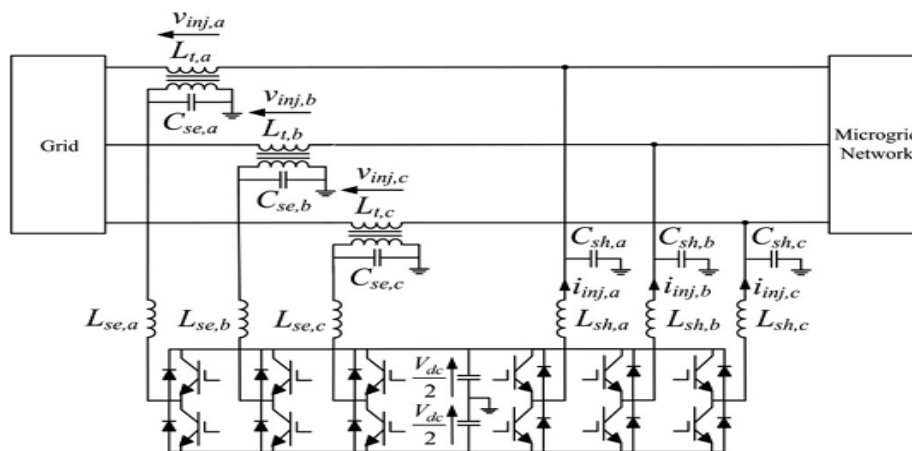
$v_{inj,a}$
$L_{t,a}$
$v_{inj,b}$
$C_{se,a}$
$L_{t,b}$
Grid
Microgrid
Network
$v_{inj,c}$
$C_{se,b}$
$L_{t,c}$
$C_{sh,a}$
$C_{sh,b}$
$C_{sh,c}$
$C_{se,c}$
$i_{inj,a}$
$i_{inj,b}$
$i_{inj,c}$
$L_{se,a}$
$L_{se,b}$
$L_{se,c}$
$L_{sh,a}$
$L_{sh,b}$
$L_{sh,c}$
$\frac{V_{dc}}{2}$
$\frac{V_{dc}}{2}$